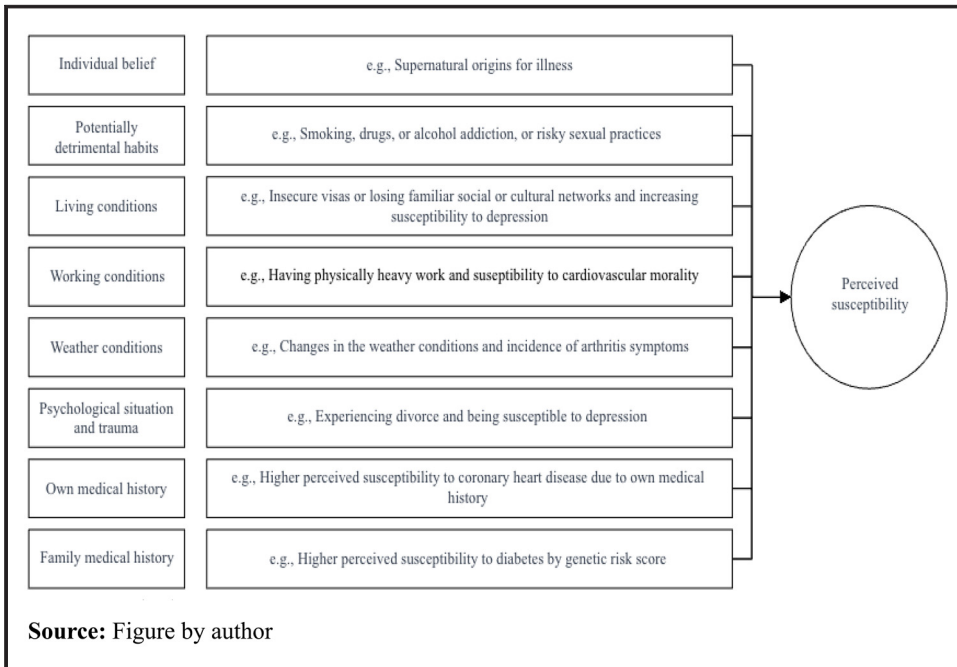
Individual belief
e.g., Supernatural origins for illness

Potentially detrimental habits
e.g., Smoking, drugs, or alcohol addiction, or risky sexual practices

Living conditions
e.g., Insecure visas or losing familiar social or cultural networks and increasing susceptibility to depression

Working conditions
e.g., Having physically heavy work and suseptibility to cardiovascular morality

Weather conditions
e.g., Changes in the weather conditions and incidence of arthritis symptoms

Psychological situation and trauma
e.g., Experiencing divorce and being susceptible to depression

Own medical history
e.g., Higher perceived susceptibility to coronary heart disease due to own medical history

Family medical history
e.g., Higher perceived susceptibility to diabetes by genetic risk score

Perceived susceptibility

**Source:** Figure by author